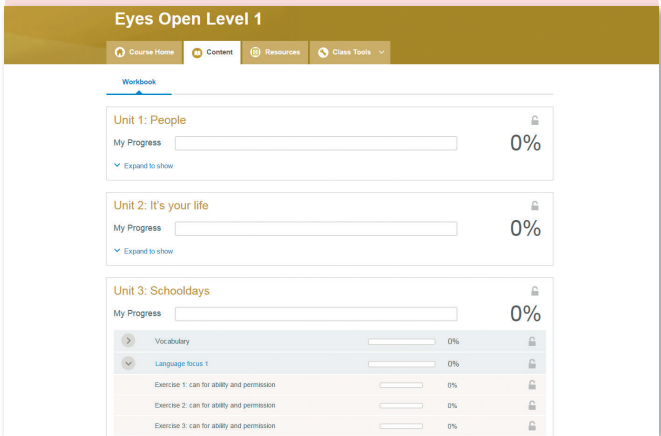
Eyes Open Level 1

Course Home
Content
Resources
Class Tools

Workbook

Unit 1: People
My Progress
0%
Expand to show

Unit 2: It's your life
My Progress
0%
Expand to show

Unit 3: Schooldays
My Progress
0%

Vocabulary 0%
Language focus 1 0%
Exercise 1: can for ability and permission 0%
Exercise 2: can for ability and permission 0%
Exercise 3: can for ability and permission 0%